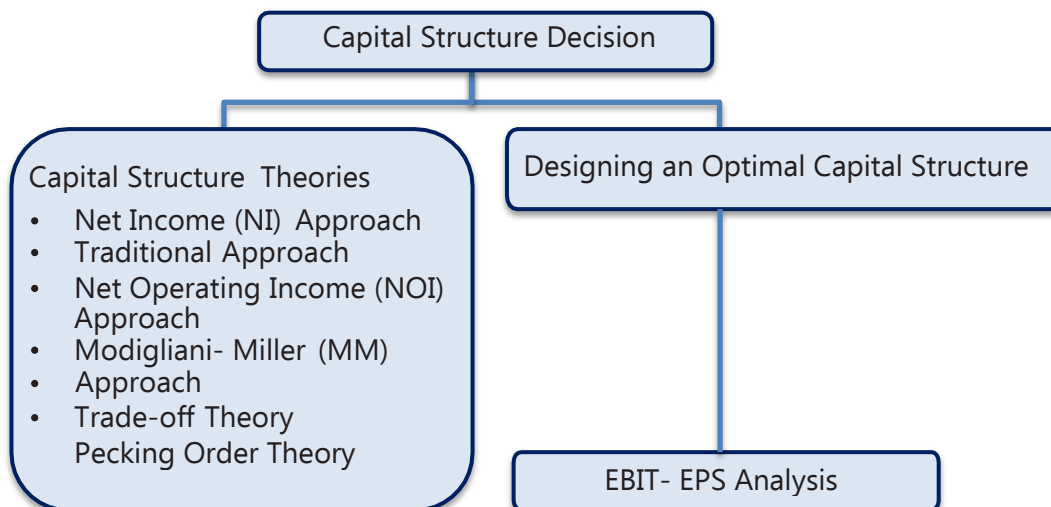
Capital Structure Decision

Capital Structure Theories
- Net Income (NI) Approach
- Traditional Approach
- Net Operating Income (NOI) Approach
- Modigliani- Miller (MM)
- Approach
- Trade-off Theory
Pecking Order Theory

Designing an Optimal Capital Structure

EBIT- EPS Analysis